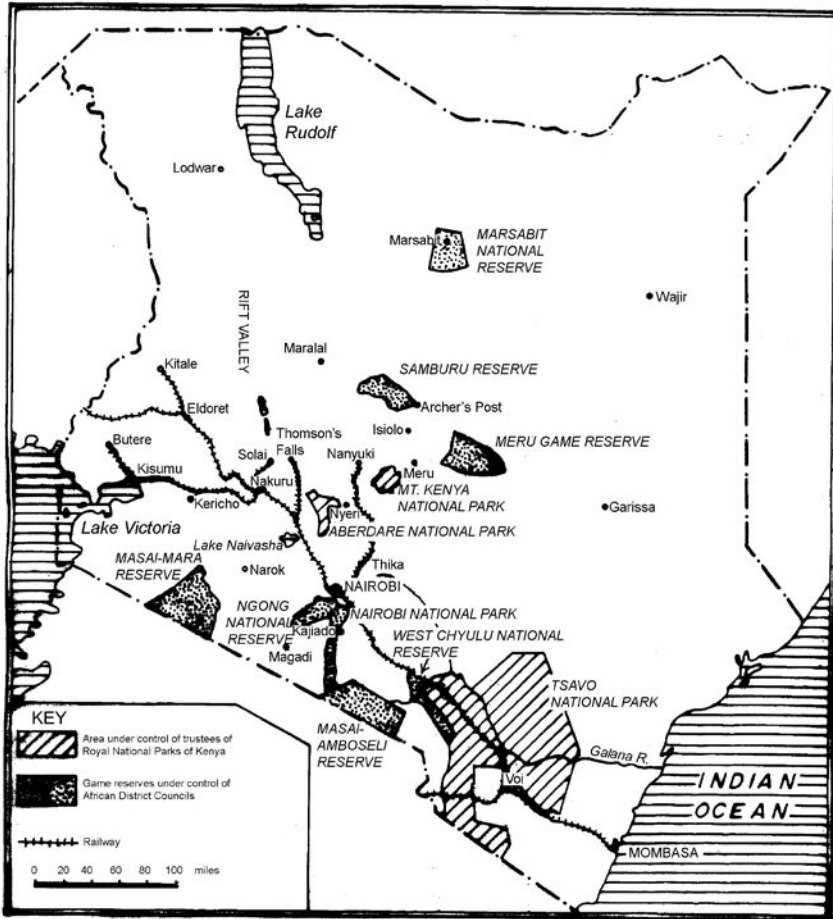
Lake Rudolf

Lodwar

Marsabit

MARSABIT NATIONAL RESERVE

Wajir

RIFT VALLEY

Maralal

SAMBURU RESERVE

Kitale

Eldoret

Archer's Post

Thomson's Falls

Isiolo

MERU GAME RESERVE

Butere

Solai

Nanyuki

Meru

Kisumu

Nakuru

MT. KENYA NATIONAL PARK

Kericho

Garissa

Lake Victoria

Nyeri

ABERDARE NATIONAL PARK

Lake Naivasha

Thika

MASAI-MARA RESERVE

Narok

NAIROBI

NGONG NATIONAL RESERVE

NAIROBI NATIONAL PARK

Kajiado

WEST CHYULU NATIONAL RESERVE

Magadi

TSAVO NATIONAL PARK

KEY

Area under control of trustees of Royal National Parks of Kenya

Game reserves under control of African District Councils

Railway

0 20 40 60 80 100 miles

MASAI-AMBOSELI RESERVE

Galana R.

Voi

INDIAN OCEAN

MOMBASA